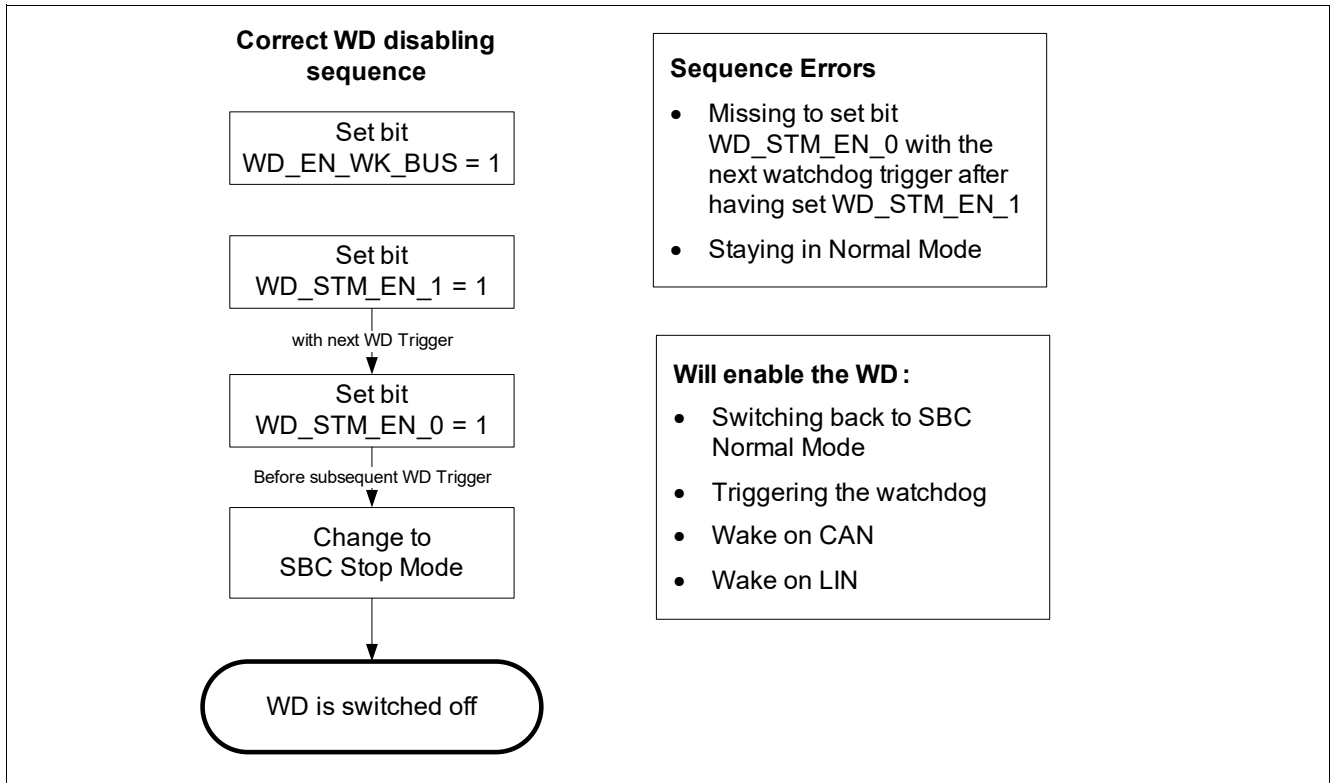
Correct WD disabling sequence

Set bit WD_EN_WK_BUS = 1

Set bit WD_STM_EN_1 = 1

with next WD Trigger

Set bit WD_STM_EN_0 = 1

Before subsequent WD Trigger

Change to SBC Stop Mode

WD is switched off

Sequence Errors

- Missing to set bit WD_STM_EN_0 with the next watchdog trigger after having set WD_STM_EN_1
- Staying in Normal Mode

Will enable the WD :

- Switching back to SBC Normal Mode
- Triggering the watchdog
- Wake on CAN
- Wake on LIN